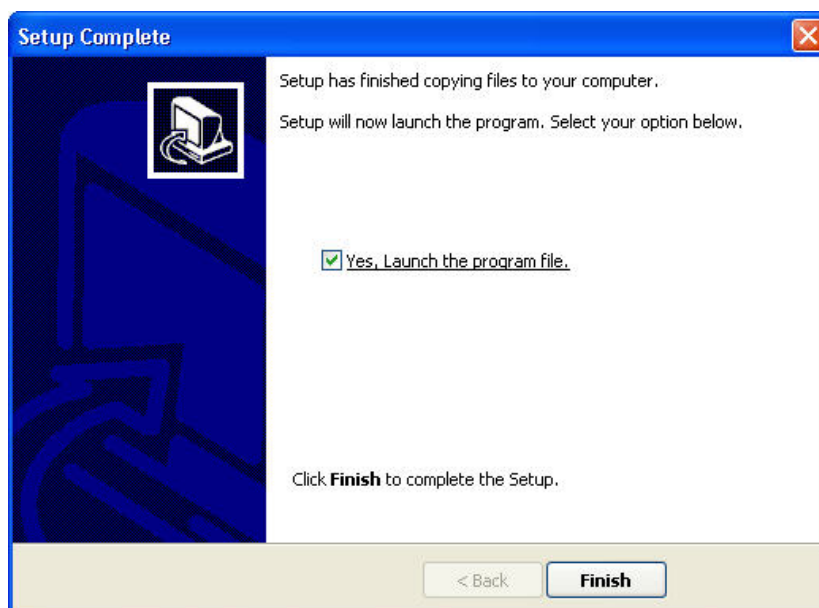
Setup Complete

Setup has finished copying files to your computer.

Setup will now launch the program. Select your option below.

Yes, Launch the program file.

Click **Finish** to complete the Setup.

< Back

Finish